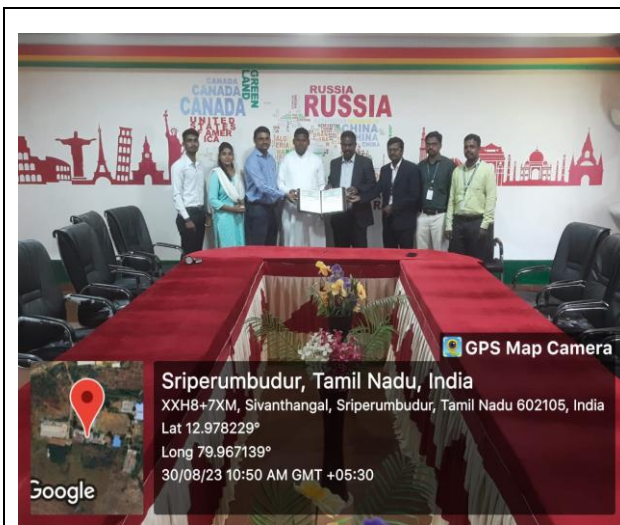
CANADA
CANADA
GREEN LAND
UNITED STATES OF AMERICA
RUSSIA
CHINA

GPS Map Camera

Sriperumbudur, Tamil Nadu, India
XXH8+7XM, Sivanthangal, Sriperumbudur, Tamil Nadu 602105, India
Lat 12.978229°
Long 79.967139°
30/08/23 10:50 AM GMT +05:30

Google